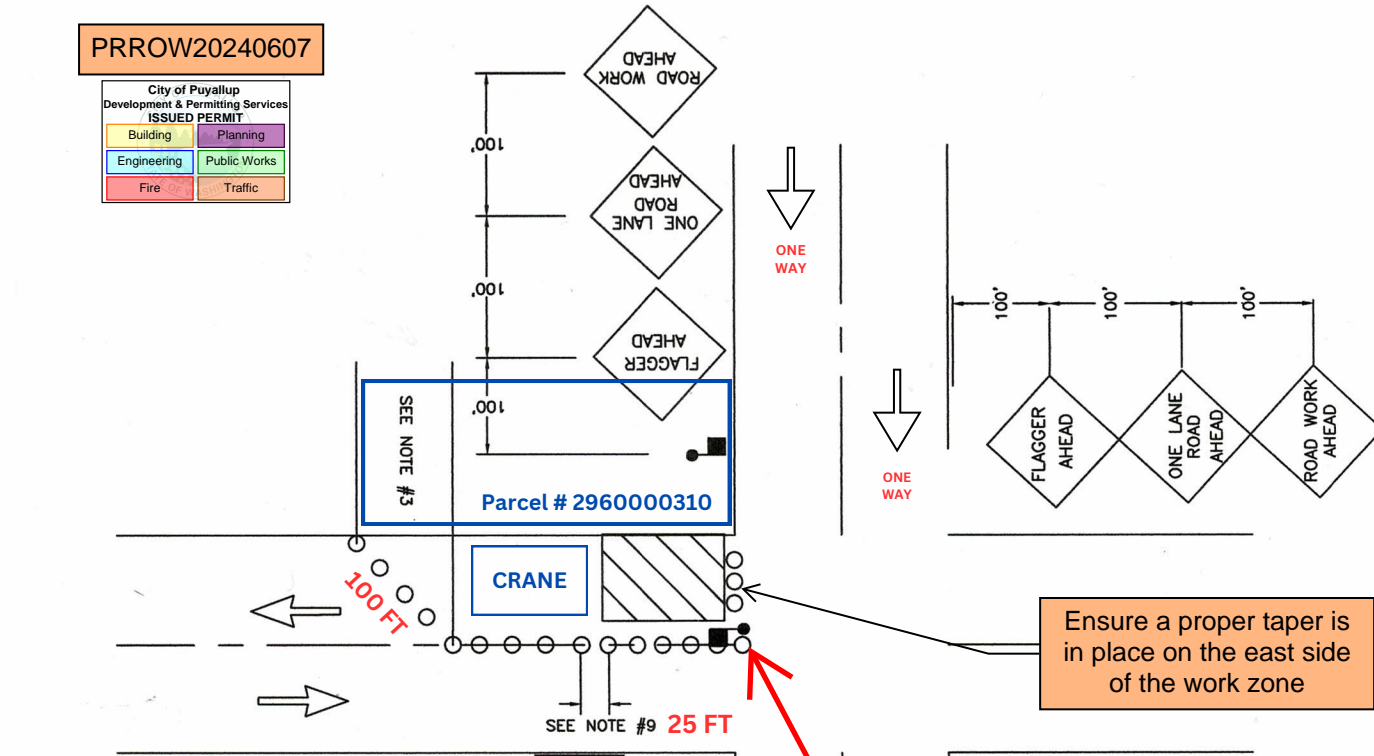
PRROW20240607

City of Puyallup
Development & Permitting Services
ISSUED PERMIT

| Building | Planning |
|---|---|
| Engineering | Public Works |
| Fire | Traffic |

ROAD WORK AHEAD

100'

ONE LANE ROAD AHEAD

100'

FLAGGER AHEAD

100'

ONE WAY

ONE WAY

100'

100'

100'

FLAGGER AHEAD

ONE LANE ROAD AHEAD

ROAD WORK AHEAD

SEE NOTE #3

Parcel # 2960000310

CRANE

100 FT

Ensure a proper taper is in place on the east side of the work zone

SEE NOTE #9

25 FT